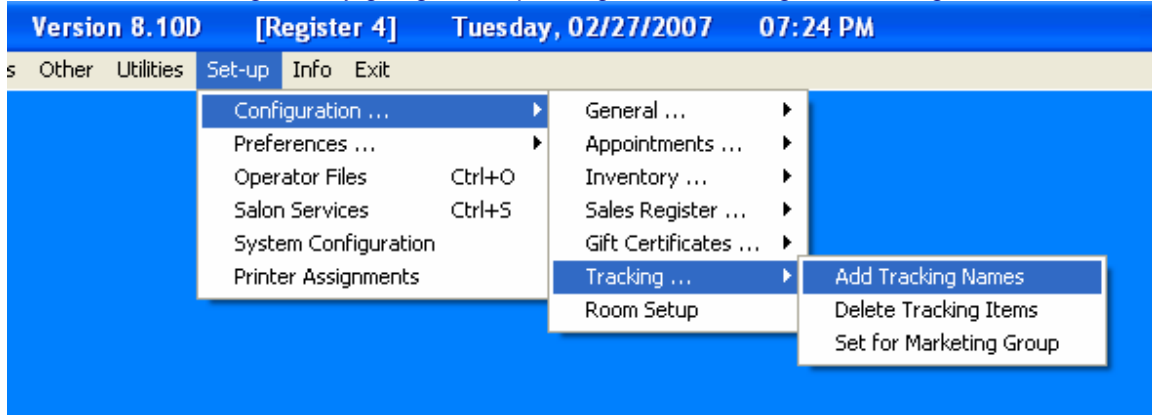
Version 8.10D [Register 4] Tuesday, 02/27/2007 07:24 PM

s Other Utilities Set-up Info Exit

Configuration ...
Preferences ...
Operator Files Ctrl+O
Salon Services Ctrl+S
System Configuration
Printer Assignments

General ...
Appointments ...
Inventory ...
Sales Register ...
Gift Certificates ...
Tracking ...
Room Setup

Add Tracking Names
Delete Tracking Items
Set for Marketing Group